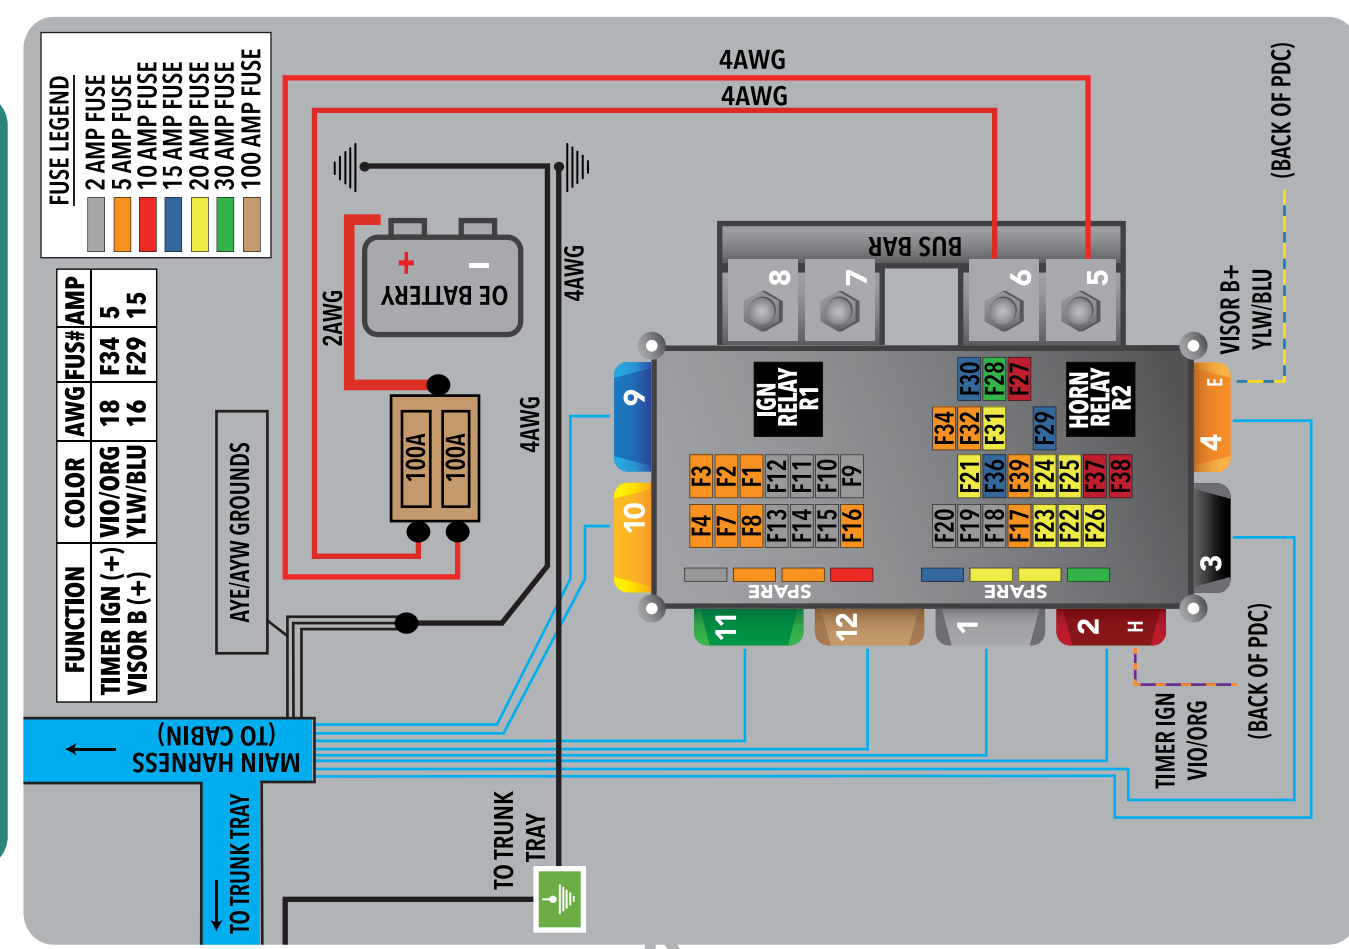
FUSE LEGEND
2 AMP FUSE
5 AMP FUSE
10 AMP FUSE
15 AMP FUSE
20 AMP FUSE
30 AMP FUSE
100 AMP FUSE

| FUNCTION | COLOR | AWG | FUS# | AMP |
|---|---|---|---|---|
| TIMER IGN (+) | VIO/ORG | 18 | F34 | 5 |
| VISOR B (+) | YLW/BLU | 16 | F29 | 15 |

4AWG
4AWG
(BACK OF PDC)
2AWG
OE BATTERY
+
−
4AWG
4AWG
100A
100A
AYE/AYW GROUNDS
BUS BAR
8
7
6
5
VISOR B+
YLW/BLU
E
9
10
IGN RELAY R1
HORN RELAY R2
F30 F28 F27
F34 F32 F31 F29
F3 F2 F1 F12 F11 F10 F9
F21 F36 F39 F24 F25 F37 F38
F4 F7 F8 F13 F14 F15 F16
F20 F19 F18 F17 F23 F22 F26
4
3
SPARE
SPARE
11
12
1
2
H
TIMER IGN
VIO/ORG
(BACK OF PDC)
MAIN HARNESS
(TO CABIN)
TO TRUNK TRAY
TO TRUNK TRAY